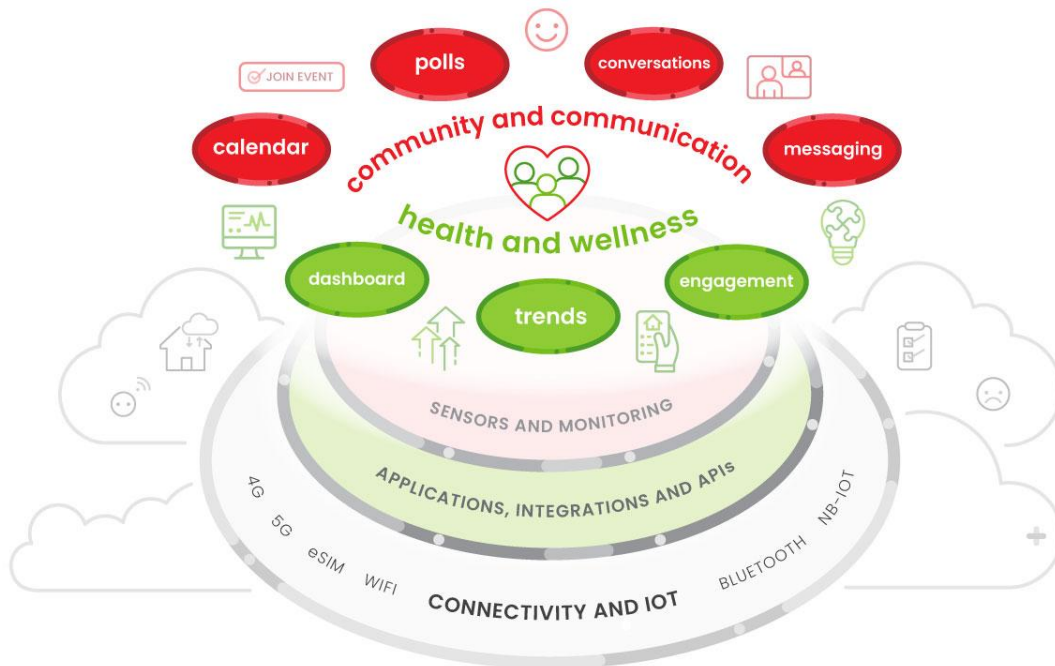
polls

conversations

JOIN EVENT

calendar

community and communication

messaging

health and wellness

dashboard

trends

engagement

SENSORS AND MONITORING

APPLICATIONS, INTEGRATIONS AND APIs

4G

5G

eSIM

WIFI

CONNECTIVITY AND IOT

BLUETOOTH

NB-IOT